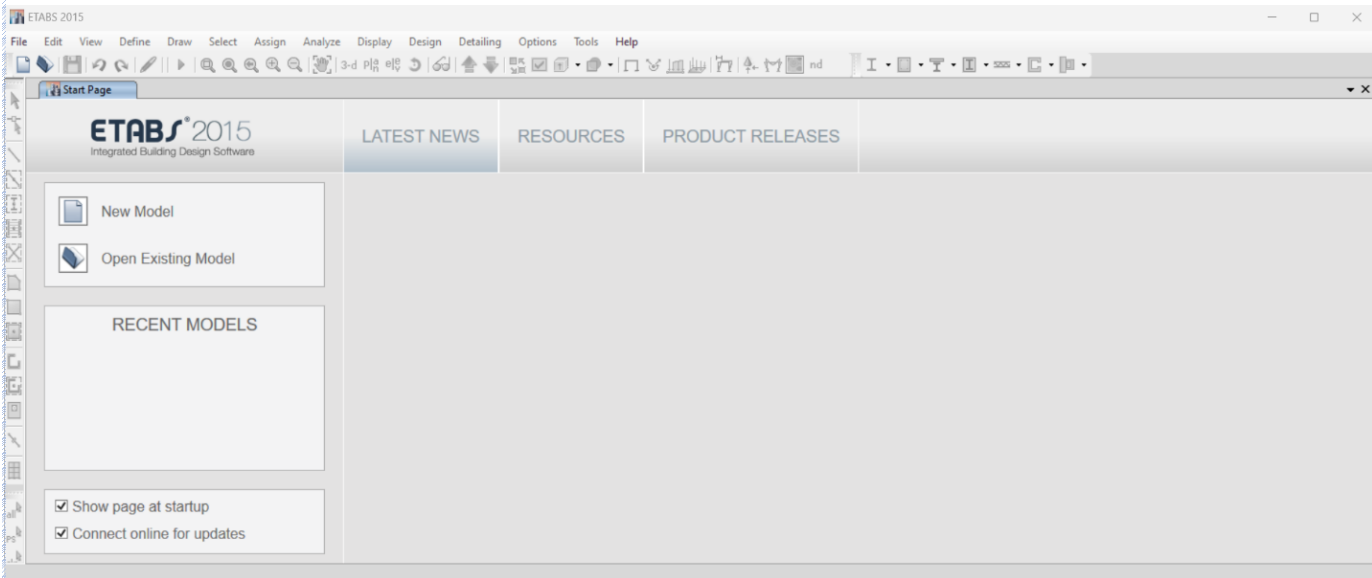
ETABS 2015

File Edit View Define Draw Select Assign Analyze Display Design Detailing Options Tools Help

3-d nd

Start Page

ETABS 2015
Integrated Building Design Software

LATEST NEWS RESOURCES PRODUCT RELEASES

New Model

Open Existing Model

RECENT MODELS

☑ Show page at startup
☑ Connect online for updates